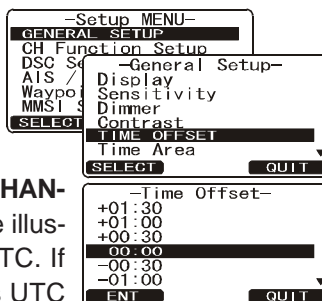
-Setup MENU-
GENERAL SETUP
CH Function Setup
DSC Se
AIS /
Waypo
MMSI S
SELECT

-General Setup-
Display
Sensitivity
Dimmer
Contrast
TIME OFFSET
Time Area
SELECT
QUIT

HAN-
e illus-
TC. If
UTC

-Time Offset-
+01:30
+01:00
+00:30
00:00
-00:30
-01:00
ENT
QUIT